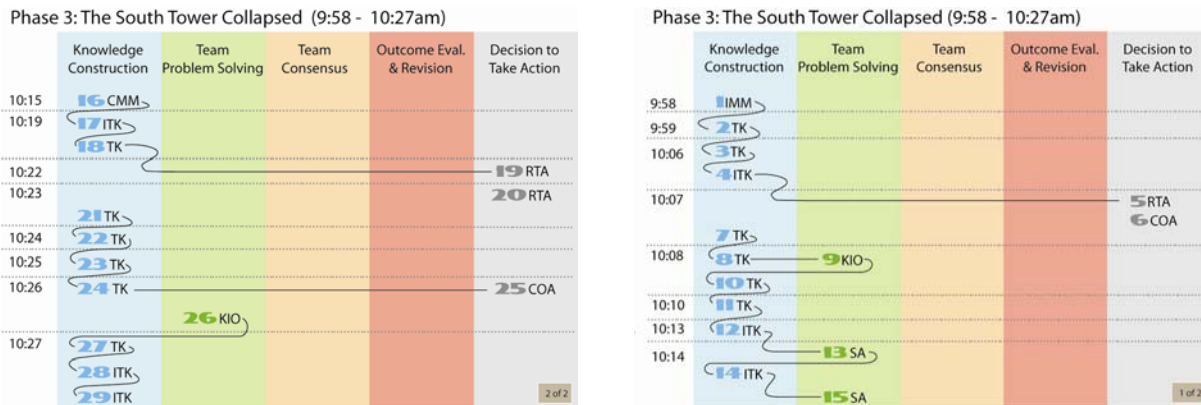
Phase 3: The South Tower Collapsed (9:58 - 10:27am)

| | Knowledge Construction | Team Problem Solving | Team Consensus | Outcome Eval. & Revision | Decision to Take Action |
|---|---|---|---|---|---|
| 10:15 | 16 CMM | | | | |
| 10:19 | 17 ITK | | | | |
| | 18 TK | | | | |
| 10:22 | | | | | 19 RTA |
| 10:23 | | | | | 20 RTA |
| | 21 TK | | | | |
| 10:24 | 22 TK | | | | |
| 10:25 | 23 TK | | | | |
| 10:26 | 24 TK | | | | 25 COA |
| | | 26 KIO | | | |
| 10:27 | 27 TK | | | | |
| | 28 ITK | | | | |
| | 29 ITK | | | | |

2 of 2

Phase 3: The South Tower Collapsed (9:58 - 10:27am)

| | Knowledge Construction | Team Problem Solving | Team Consensus | Outcome Eval. & Revision | Decision to Take Action |
|---|---|---|---|---|---|
| 9:58 | 1 IMM | | | | |
| 9:59 | 2 TK | | | | |
| 10:06 | 3 TK | | | | |
| | 4 ITK | | | | |
| 10:07 | | | | | 5 RTA |
| | | | | | 6 COA |
| | 7 TK | | | | |
| 10:08 | 8 TK | 9 KIO | | | |
| | 10 TK | | | | |
| 10:10 | 11 TK | | | | |
| 10:13 | 12 ITK | | | | |
| 10:14 | | 13 SA | | | |
| | 14 ITK | | | | |
| | | 15 SA | | | |

1 of 2